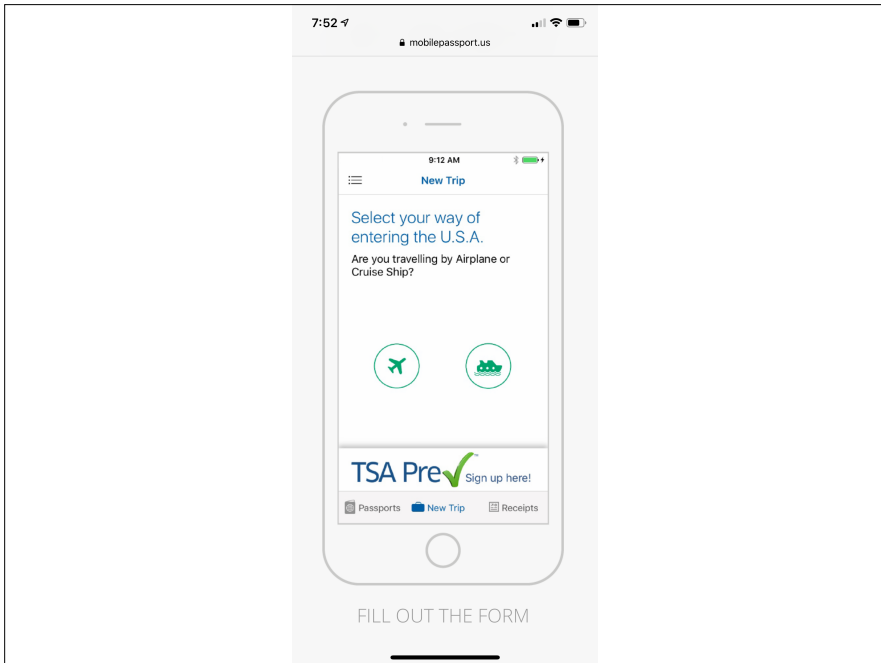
7:52

mobilepassport.us

9:12 AM

New Trip

Select your way of entering the U.S.A.

Are you travelling by Airplane or Cruise Ship?

TSA Pre✓™ Sign up here!

Passports New Trip Receipts

FILL OUT THE FORM